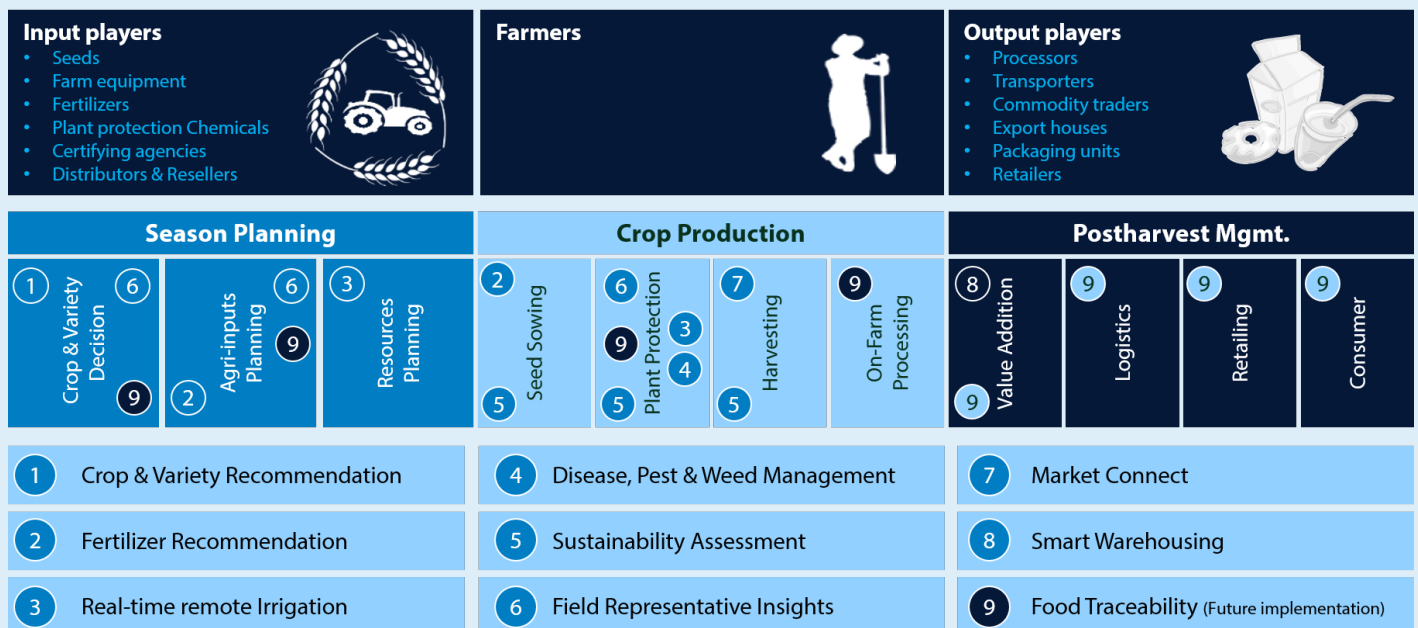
Input players
- Seeds
- Farm equipment
- Fertilizers
- Plant protection Chemicals
- Certifying agencies
- Distributors & Resellers

Farmers

Output players
- Processors
- Transporters
- Commodity traders
- Export houses
- Packaging units
- Retailers

Season Planning

Crop Production

Postharvest Mgmt.

1 6 Crop & Variety Decision 9

6 Agri-inputs Planning 9 2

3 Resources Planning

2 Seed Sowing 5

6 3 9 4 Plant Protection 5

7 Harvesting 5

9 On-Farm Processing

8 Value Addition 9

9 Logistics

9 Retailing

9 Consumer

1 Crop & Variety Recommendation

4 Disease, Pest & Weed Management

7 Market Connect

2 Fertilizer Recommendation

5 Sustainability Assessment

8 Smart Warehousing

3 Real-time remote Irrigation

6 Field Representative Insights

9 Food Traceability (Future implementation)